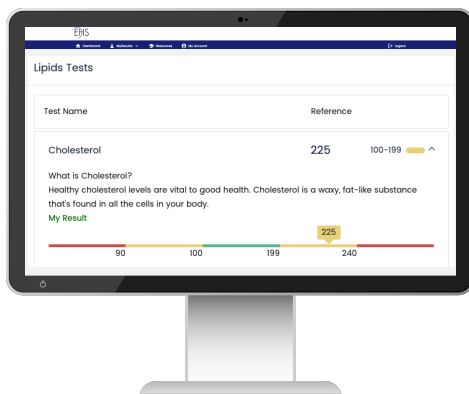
EHS

Dashboard MyResults Resources My Account

Logout

Lipids Tests

| Test Name | Reference |
|---|---|

Cholesterol 225 100-199

What is Cholesterol?
Healthy cholesterol levels are vital to good health. Cholesterol is a waxy, fat-like substance that's found in all the cells in your body.

My Result

225

90 100 199 240